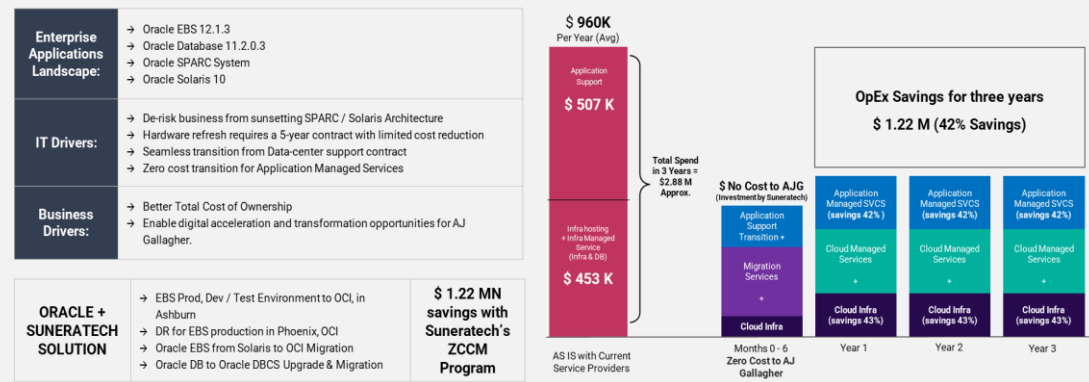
Enterprise Applications Landscape:

→ Oracle EBS 12.1.3
→ Oracle Database 11.2.0.3
→ Oracle SPARC System
→ Oracle Solaris 10

IT Drivers:

→ De-risk business from sunsetting SPARC / Solaris Architecture
→ Hardware refresh requires a 5-year contract with limited cost reduction
→ Seamless transition from Data-center support contract
→ Zero cost transition for Application Managed Services

Business Drivers:

→ Better Total Cost of Ownership
→ Enable digital acceleration and transformation opportunities for AJ Gallagher.

ORACLE + SUNERATECH SOLUTION

→ EBS Prod, Dev / Test Environment to OCI, in Ashburn
→ DR for EBS production in Phoenix, OCI
→ Oracle EBS from Solaris to OCI Migration
→ Oracle DB to Oracle DBCS Upgrade & Migration

$ 1.22 MN savings with Suneratech's ZCCM Program

$ 960K
Per Year (Avg)

Application Support
$ 507 K

Infra hosting + Infra Managed Service (Infra & DB)
$ 453 K

Total Spend in 3 Years = $2.88 M Approx.

AS IS with Current Service Providers

$ No Cost to AJG
(Investment by Suneratech)

Application Support Transition +

Migration Services
+

Cloud Infra

Months 0 - 6
Zero Cost to AJ Gallagher

OpEx Savings for three years
$ 1.22 M (42% Savings)

Application Managed SVCS (savings 42% )
Cloud Managed Services
+
Cloud Infra (savings 43%)
Year 1

Application Managed SVCS (savings 42%)
Cloud Managed Services
+
Cloud Infra (savings 43%)
Year 2

Application Managed SVCS (savings 42%)
Cloud Managed Services
+
Cloud Infra (savings 43%)
Year 3